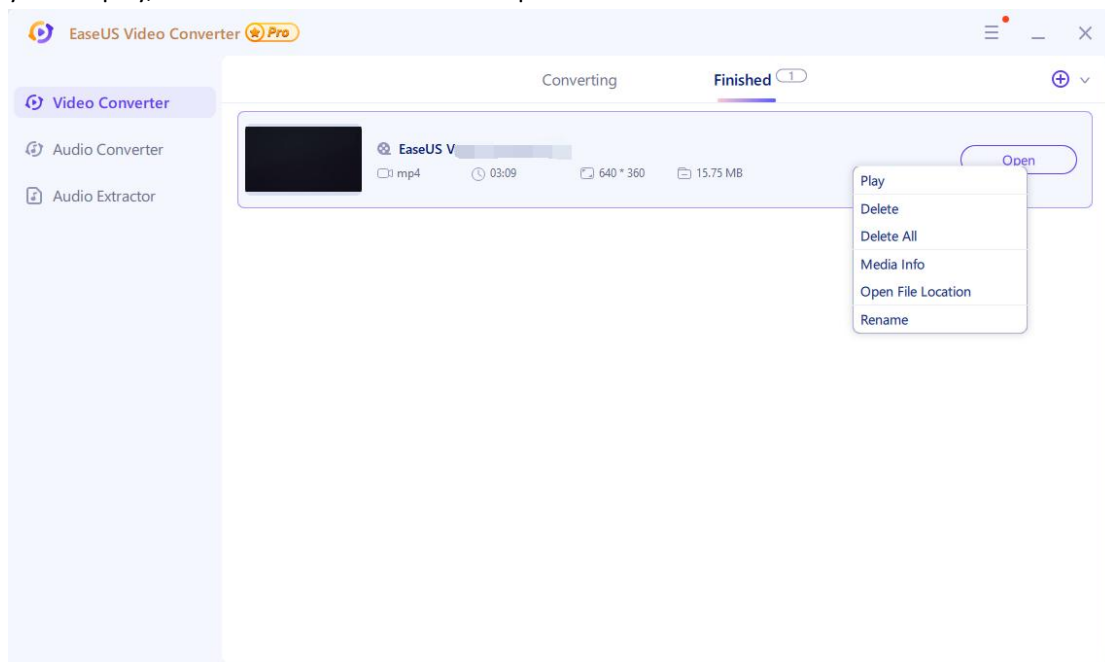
EaseUS Video Converter Pro

Video Converter
Audio Converter
Audio Extractor

Converting
Finished 1

EaseUS V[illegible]
mp4
03:09
640 * 360
15.75 MB

Open

Play
Delete
Delete All
Media Info
Open File Location
Rename